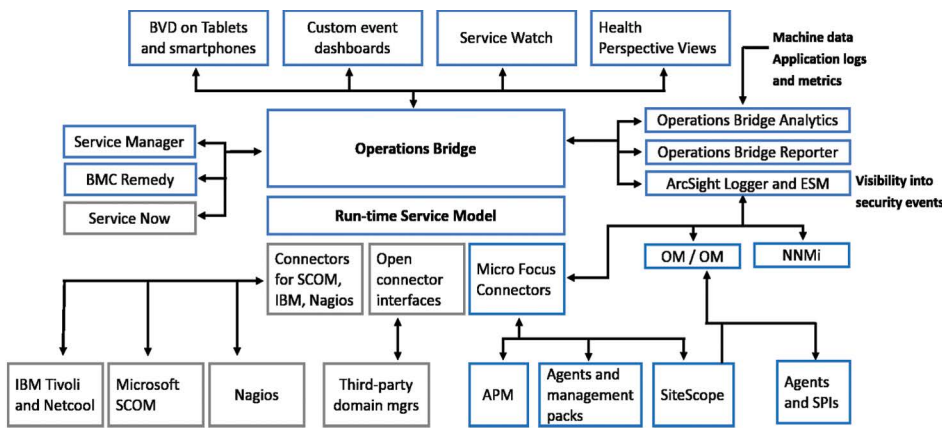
BVD on Tablets and smartphones

Custom event dashboards

Service Watch

Health Perspective Views

Machine data Application logs and metrics

Service Manager

BMC Remedy

Service Now

Operations Bridge

Run-time Service Model

Operations Bridge Analytics

Operations Bridge Reporter

ArcSight Logger and ESM

Visibility into security events

Connectors for SCOM, IBM, Nagios

Open connector interfaces

Micro Focus Connectors

OM / OM

NNMi

IBM Tivoli and Netcool

Microsoft SCOM

Nagios

Third-party domain mgrs

APM

Agents and management packs

SiteScope

Agents and SPIs